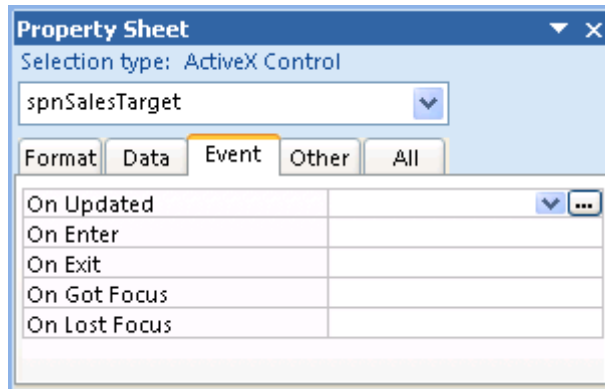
Property Sheet

Selection type: ActiveX Control

spnSalesTarget

Format | Data | Event | Other | All

| | |
|---|---|
| On Updated | ... |
| On Enter | |
| On Exit | |
| On Got Focus | |
| On Lost Focus | |